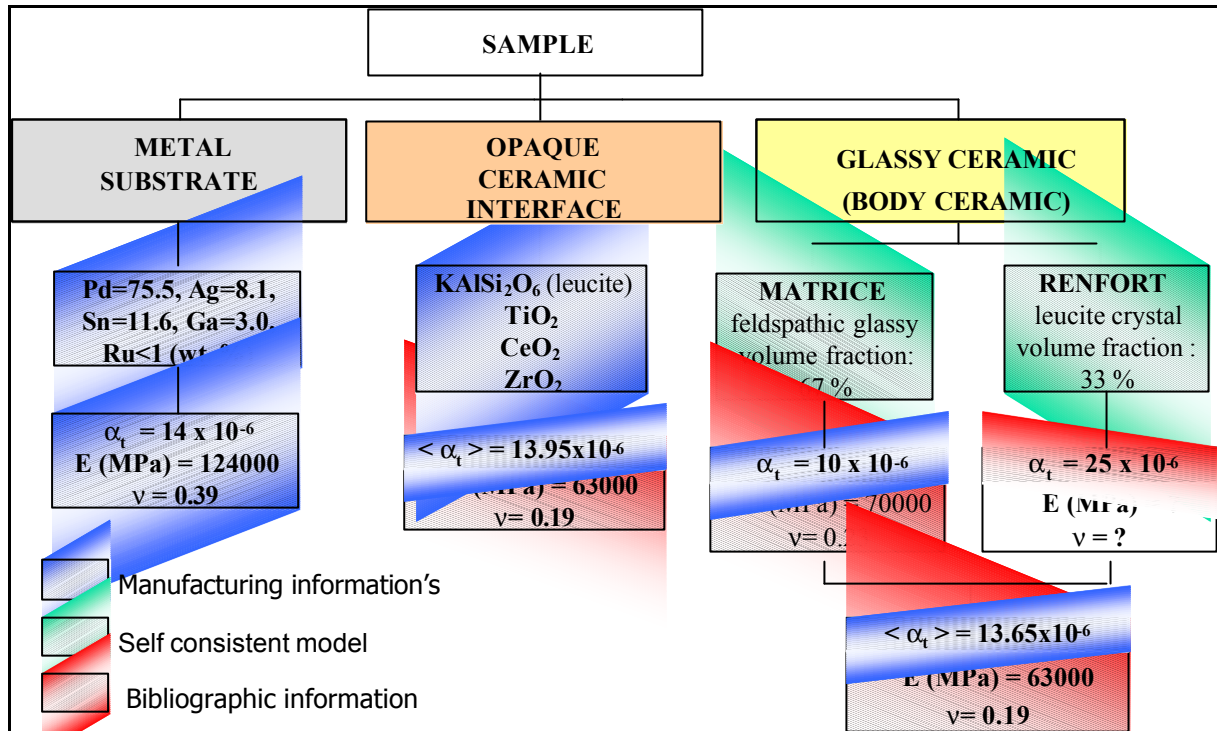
SAMPLE

METAL SUBSTRATE

Pd=75.5, Ag=8.1, Sn=11.6, Ga=3.0, Ru<1 (wt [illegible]

$\alpha_t$ = 14 x $10^{-6}$
E (MPa) = 124000
ν = 0.39

OPAQUE CERAMIC INTERFACE

$KAlSi_2O_6$ (leucite)
$TiO_2$
$CeO_2$
$ZrO_2$

< $\alpha_t$ > = 13.95x$10^{-6}$
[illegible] (MPa) = 63000
ν= 0.19

GLASSY CERAMIC (BODY CERAMIC)

MATRICE
feldspathic glassy volume fraction: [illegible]67 %

$\alpha_t$ = 10 x $10^{-6}$
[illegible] (MPa) = 70000
ν= 0.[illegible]

RENFORT
leucite crystal volume fraction : 33 %

$\alpha_t$ = 25 x $10^{-6}$
E (MPa) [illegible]
ν = ?

< $\alpha_t$ > = 13.65x$10^{-6}$
E (MPa) = 63000
ν= 0.19

Manufacturing information's
Self consistent model
Bibliographic information